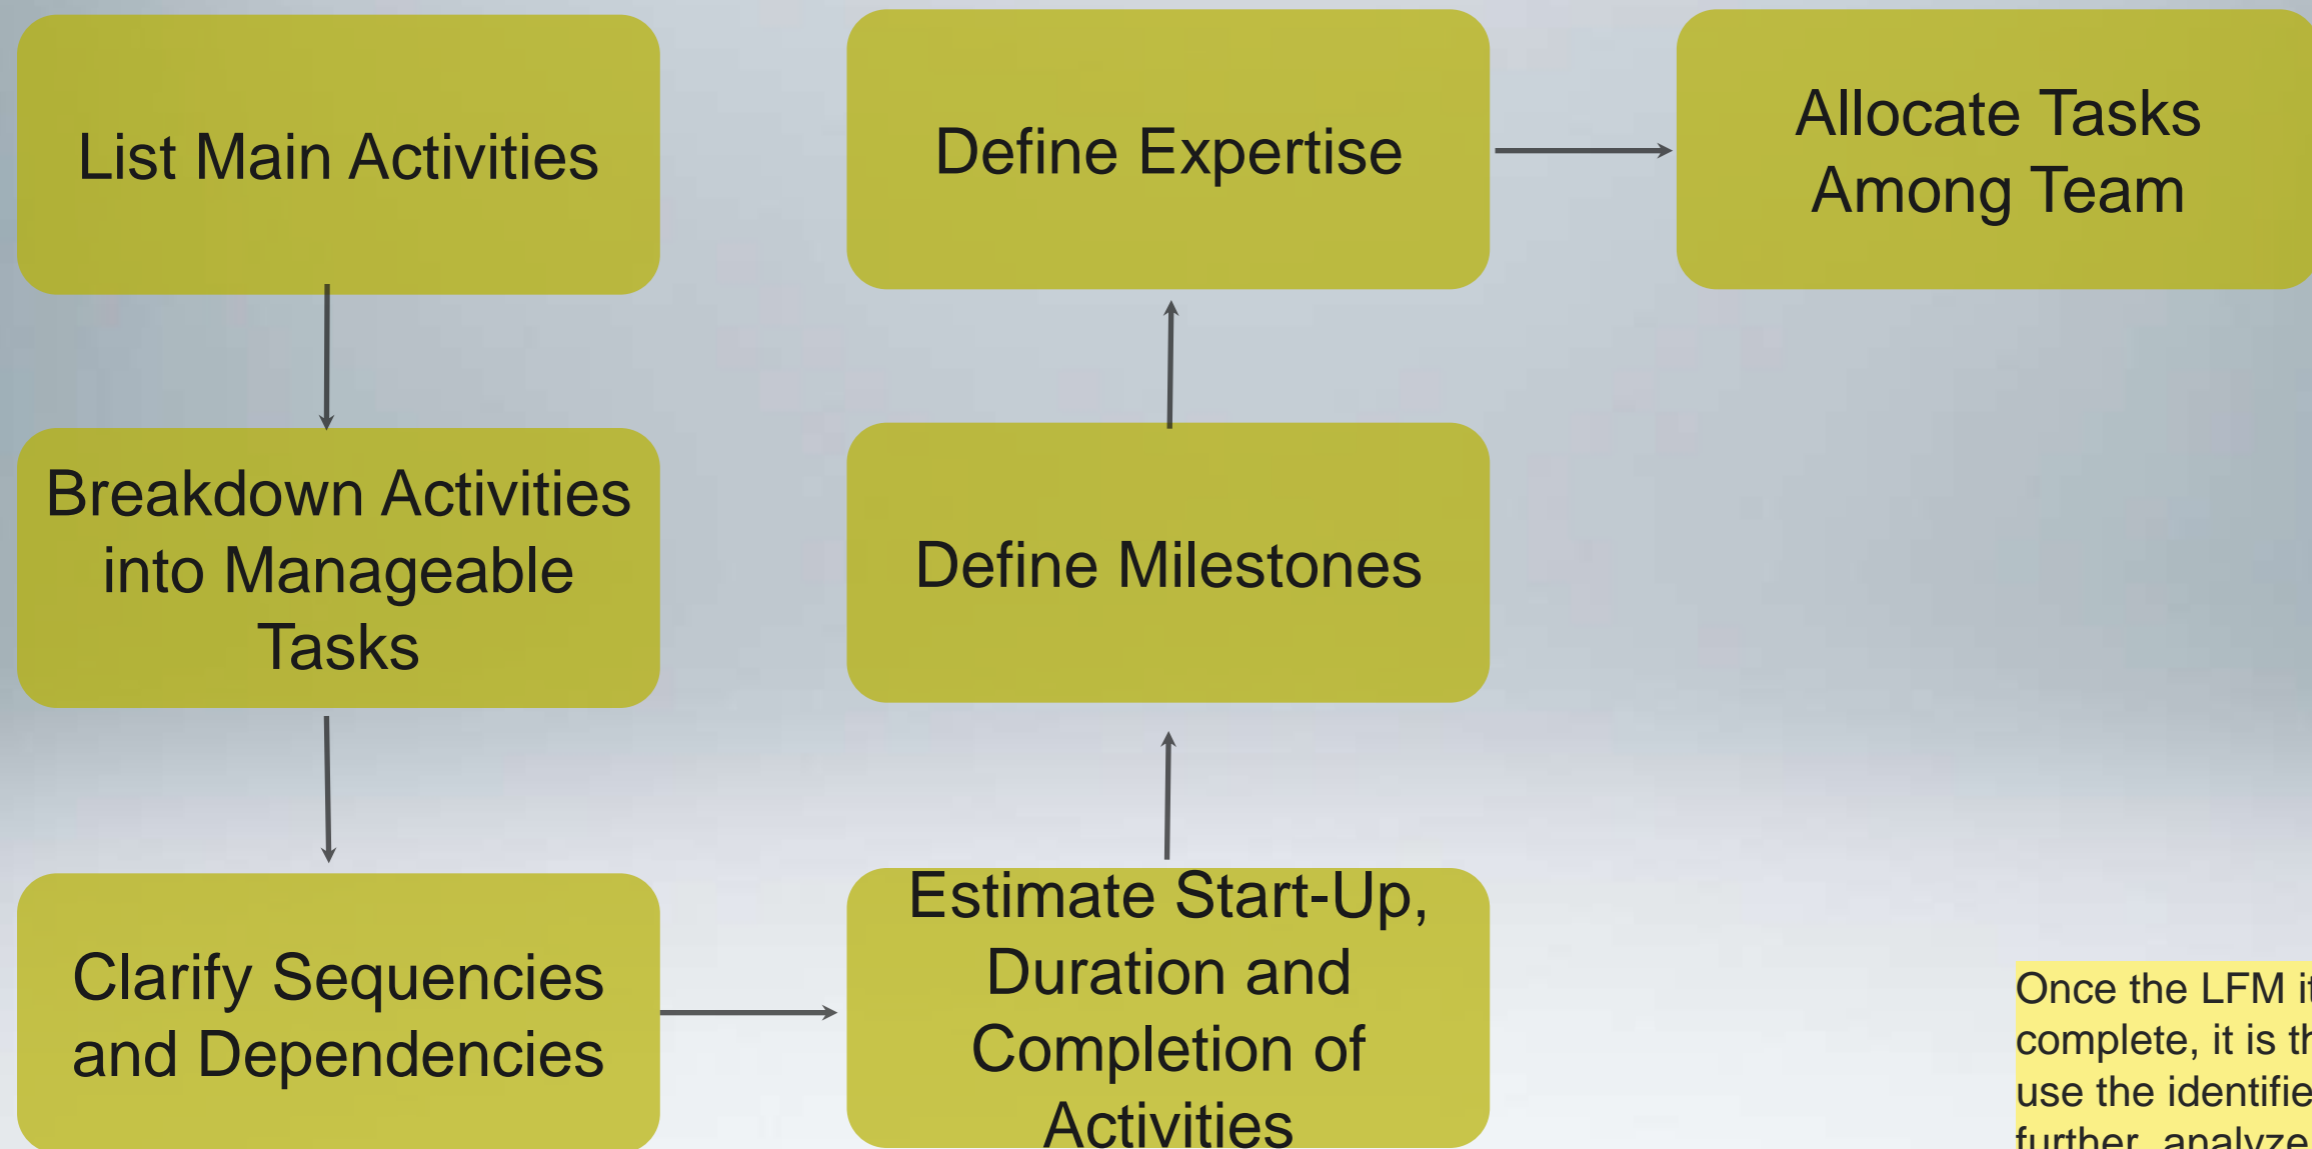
List Main Activities

Define Expertise

Allocate Tasks Among Team

Breakdown Activities into Manageable Tasks

Define Milestones

Clarify Sequencies and Dependencies

Estimate Start-Up, Duration and Completion of Activities

Once the LFM i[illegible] complete, it is th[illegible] use the identifie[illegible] further, analyze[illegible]